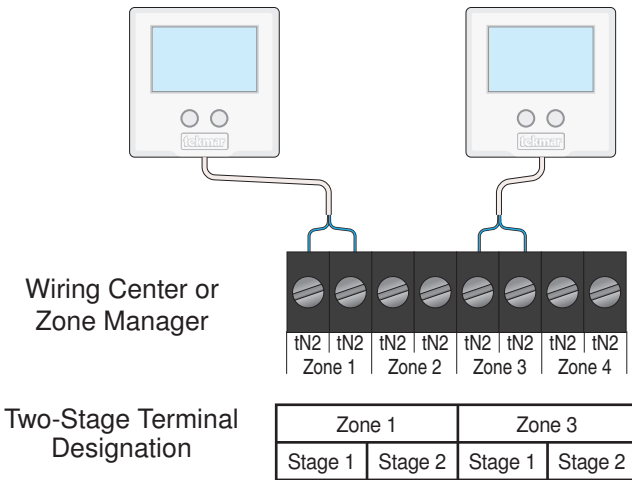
tekmar

tekmar

Wiring Center or Zone Manager

| tN2 | tN2 | tN2 | tN2 | tN2 | tN2 | tN2 | tN2 |
|---|---|---|---|---|---|---|---|
| Zone 1 | | Zone 2 | | Zone 3 | | Zone 4 | |

Two-Stage Terminal Designation

| Zone 1 | | Zone 3 | |
|---|---|---|---|
| Stage 1 | Stage 2 | Stage 1 | Stage 2 |